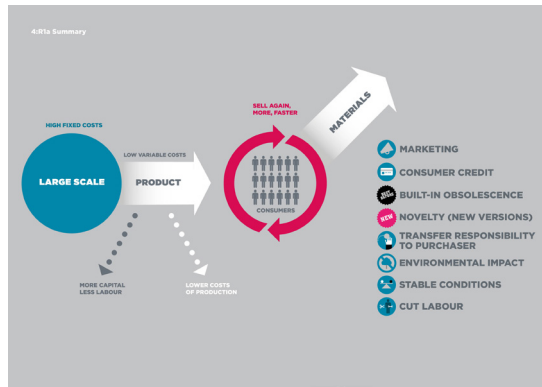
4:81a Summary

HIGH FIXED COSTS

LARGE SCALE

LOW VARIABLE COSTS

PRODUCT

MORE CAPITAL
LESS LABOUR

LOWER COSTS
OF PRODUCTION

SELL AGAIN,
MORE, FASTER

CONSUMERS

MATERIALS

MARKETING

CONSUMER CREDIT

BUILT-IN OBSOLESCENCE

NEW

NOVELTY (NEW VERSIONS)

TRANSFER RESPONSIBILITY TO PURCHASER

ENVIRONMENTAL IMPACT

STABLE CONDITIONS

CUT LABOUR